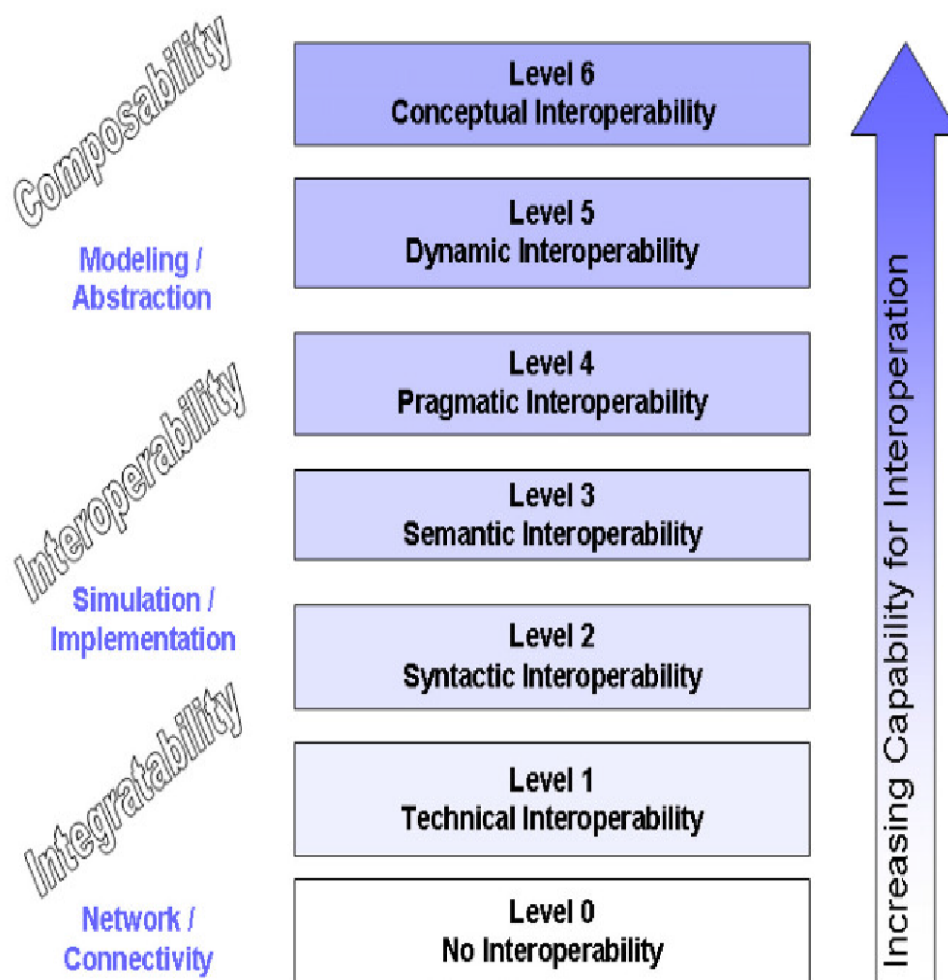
Composability

Modeling / Abstraction

Interoperability

Simulation / Implementation

Integratability

Network / Connectivity

Level 6
Conceptual Interoperability

Level 5
Dynamic Interoperability

Level 4
Pragmatic Interoperability

Level 3
Semantic Interoperability

Level 2
Syntactic Interoperability

Level 1
Technical Interoperability

Level 0
No Interoperability

Increasing Capability for Interoperation